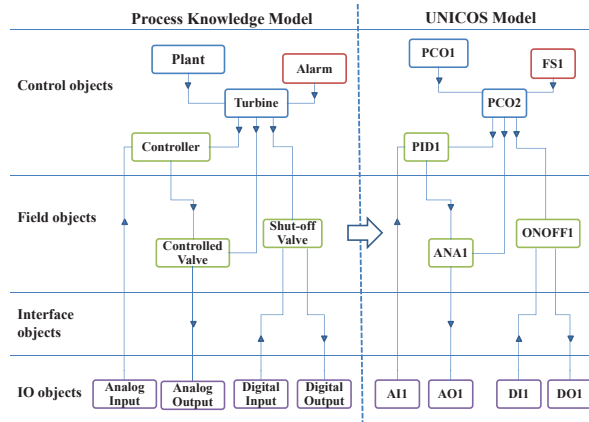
Process Knowledge Model

UNICOS Model

Control objects

Plant

Alarm

Turbine

Controller

PCO1

FS1

PCO2

PID1

Field objects

Controlled Valve

Shut-off Valve

ANA1

ONOFF1

Interface objects

IO objects

Analog Input

Analog Output

Digital Input

Digital Output

AI1

AO1

DI1

DO1